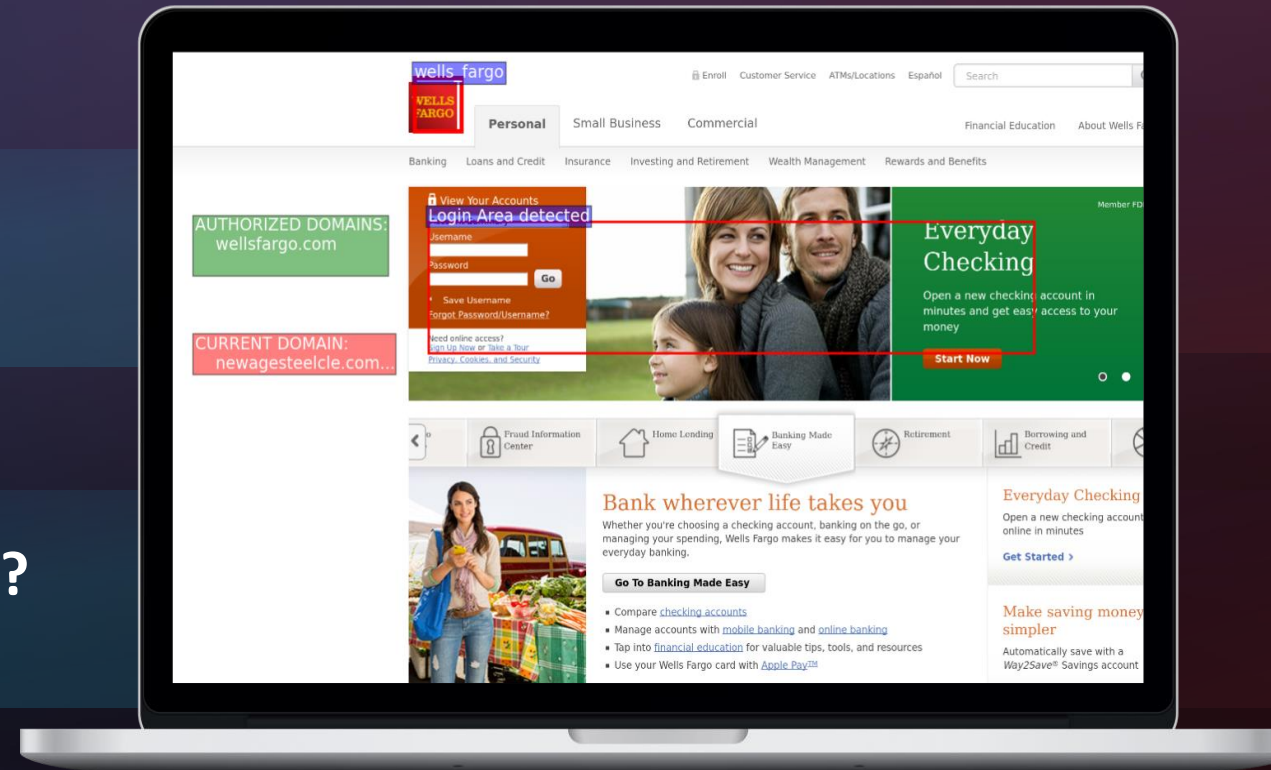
?

wells_fargo

WELLS FARGO

Enroll Customer Service ATMs/Locations Español Search

Personal Small Business Commercial Financial Education About Wells F

Banking Loans and Credit Insurance Investing and Retirement Wealth Management Rewards and Benefits

AUTHORIZED DOMAINS:
wellsfargo.com

CURRENT DOMAIN:
newagesteelcle.com...

View Your Accounts
Login Area detected
Username
Password
Go
Save Username
Forgot Password/Username?
Need online access?
Sign Up Now or Take a Tour
Privacy, Cookies, and Security

Member FD

Everyday Checking

Open a new checking account in minutes and get easy access to your money

Start Now

Fraud Information Center
Home Lending
Banking Made Easy
Retirement
Borrowing and Credit

Bank wherever life takes you

Whether you're choosing a checking account, banking on the go, or managing your spending, Wells Fargo makes it easy for you to manage your everyday banking.

Go To Banking Made Easy

- Compare checking accounts
- Manage accounts with mobile banking and online banking
- Tap into financial education for valuable tips, tools, and resources
- Use your Wells Fargo card with Apple Pay™

Everyday Checking
Open a new checking account online in minutes
Get Started ›

Make saving money simpler
Automatically save with a Way2Save® Savings account